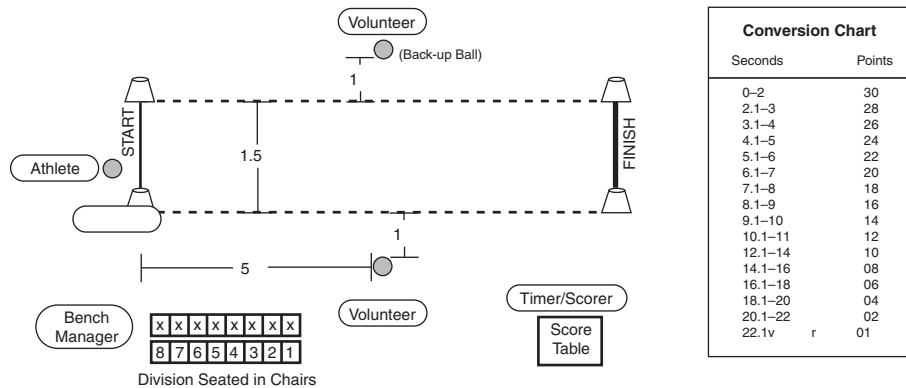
Volunteer

(Back-up Ball)

1

START

1.5

FINISH

Athlete

1

5

Volunteer

Bench Manager

| x | x | x | x | x | x | x | x |
|---|---|---|---|---|---|---|---|
| 8 | 7 | 6 | 5 | 4 | 3 | 2 | 1 |

Division Seated in Chairs

Timer/Scorer

Score Table

**Conversion Chart**

| Seconds | Points |
|---|---|
| 0–2 | 30 |
| 2.1–3 | 28 |
| 3.1–4 | 26 |
| 4.1–5 | 24 |
| 5.1–6 | 22 |
| 6.1–7 | 20 |
| 7.1–8 | 18 |
| 8.1–9 | 16 |
| 9.1–10 | 14 |
| 10.1–11 | 12 |
| 12.1–14 | 10 |
| 14.1–16 | 08 |
| 16.1–18 | 06 |
| 18.1–20 | 04 |
| 20.1–22 | 02 |
| 22.1v r | 01 |